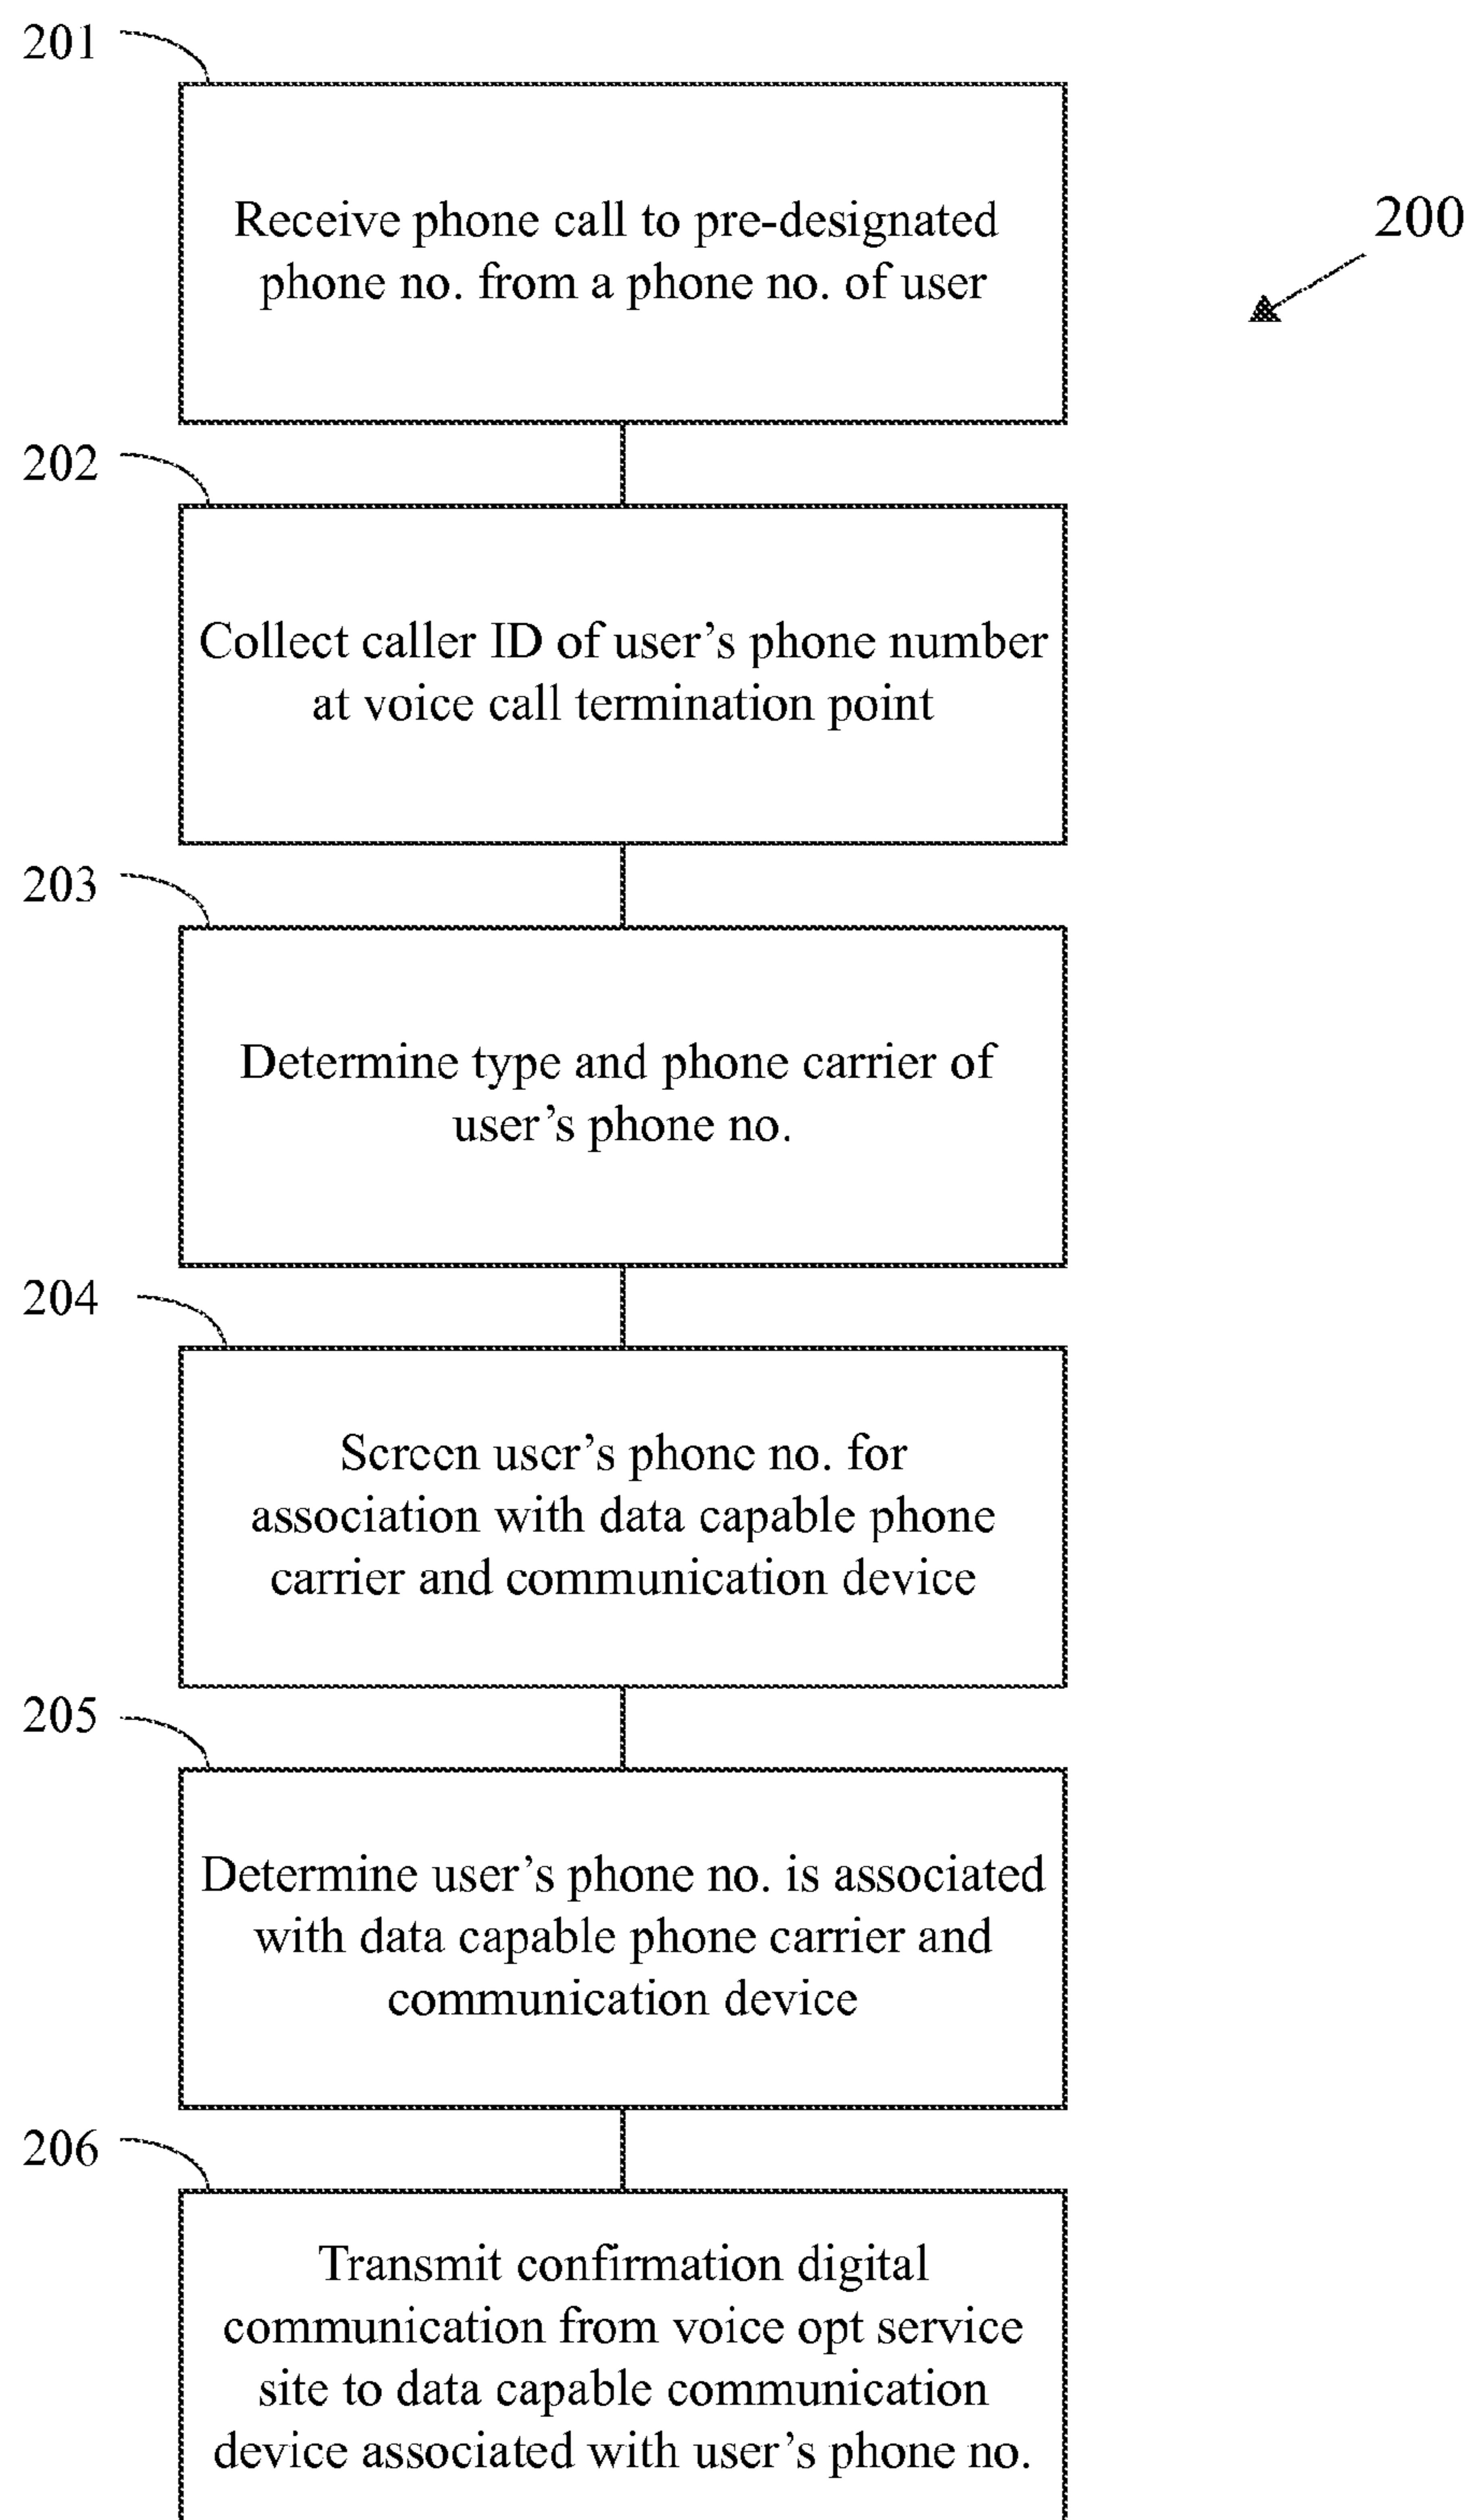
201

Receive phone call to pre-designated phone no. from a phone no. of user

200

202

Collect caller ID of user's phone number at voice call termination point

203

Determine type and phone carrier of user's phone no.

204

Screen user's phone no. for association with data capable phone carrier and communication device

205

Determine user's phone no. is associated with data capable phone carrier and communication device

206

Transmit confirmation digital communication from voice opt service site to data capable communication device associated with user's phone no.